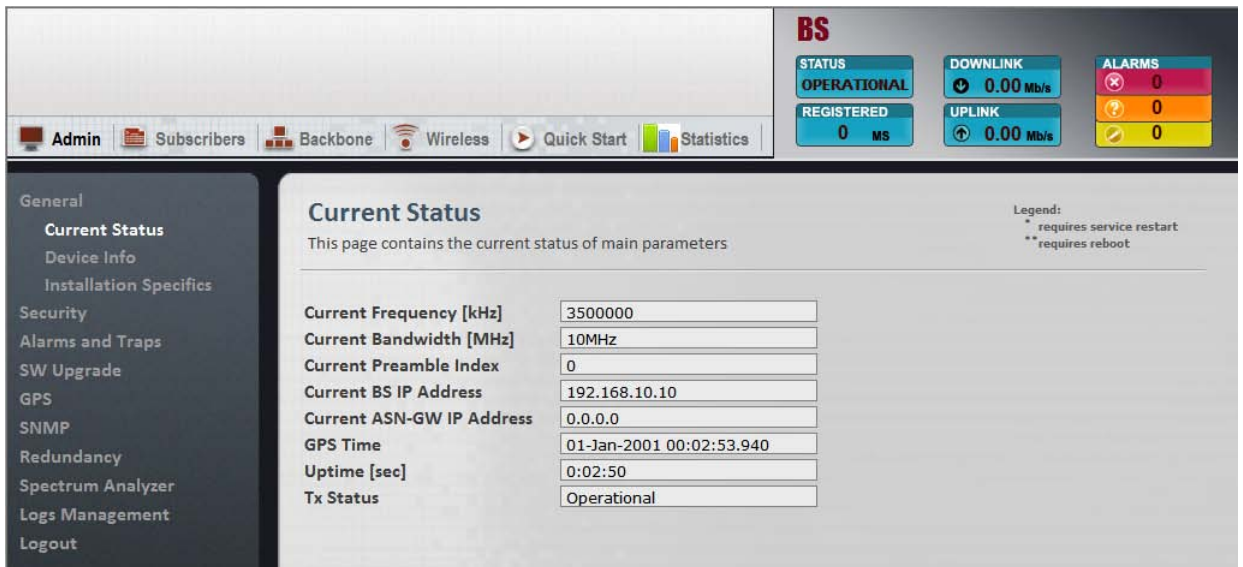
BS

STATUS
OPERATIONAL

REGISTERED
0 MS

DOWNLINK
0.00 Mb/s

UPLINK
0.00 Mb/s

ALARMS
0
0
0

Admin | Subscribers | Backbone | Wireless | Quick Start | Statistics

General
Current Status
Device Info
Installation Specifics
Security
Alarms and Traps
SW Upgrade
GPS
SNMP
Redundancy
Spectrum Analyzer
Logs Management
Logout

Current Status
This page contains the current status of main parameters

Legend:
* requires service restart
** requires reboot

| | |
|---|---|
| Current Frequency [kHz] | 3500000 |
| Current Bandwidth [MHz] | 10MHz |
| Current Preamble Index | 0 |
| Current BS IP Address | 192.168.10.10 |
| Current ASN-GW IP Address | 0.0.0.0 |
| GPS Time | 01-Jan-2001 00:02:53.940 |
| Uptime [sec] | 0:02:50 |
| Tx Status | Operational |